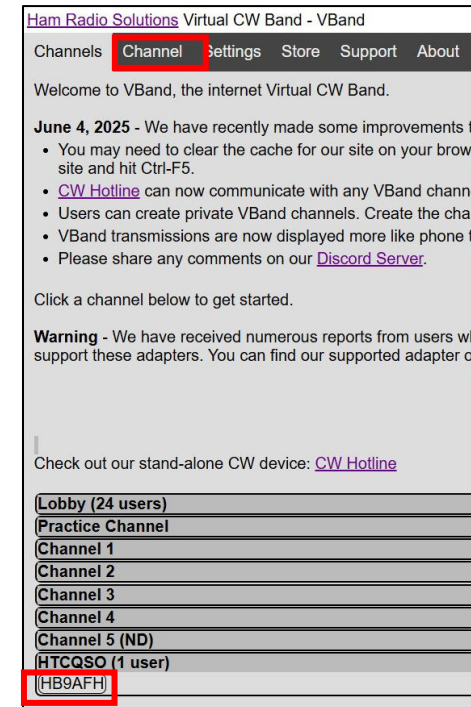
Ham Radio Solutions Virtual CW Band - VBand

Channels Channel Settings Store Support About

Welcome to VBand, the internet Virtual CW Band.

**June 4, 2025** - We have recently made some improvements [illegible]
- You may need to clear the cache for our site on your brow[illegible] site and hit Ctrl-F5.
- CW Hotline can now communicate with any VBand chann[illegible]
- Users can create private VBand channels. Create the cha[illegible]
- VBand transmissions are now displayed more like phone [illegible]
- Please share any comments on our Discord Server.

Click a channel below to get started.

**Warning** - We have received numerous reports from users w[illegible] support these adapters. You can find our supported adapter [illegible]

Check out our stand-alone CW device: CW Hotline

Lobby (24 users)
Practice Channel
Channel 1
Channel 2
Channel 3
Channel 4
Channel 5 (ND)
HTCQSO (1 user)
HB9AFH